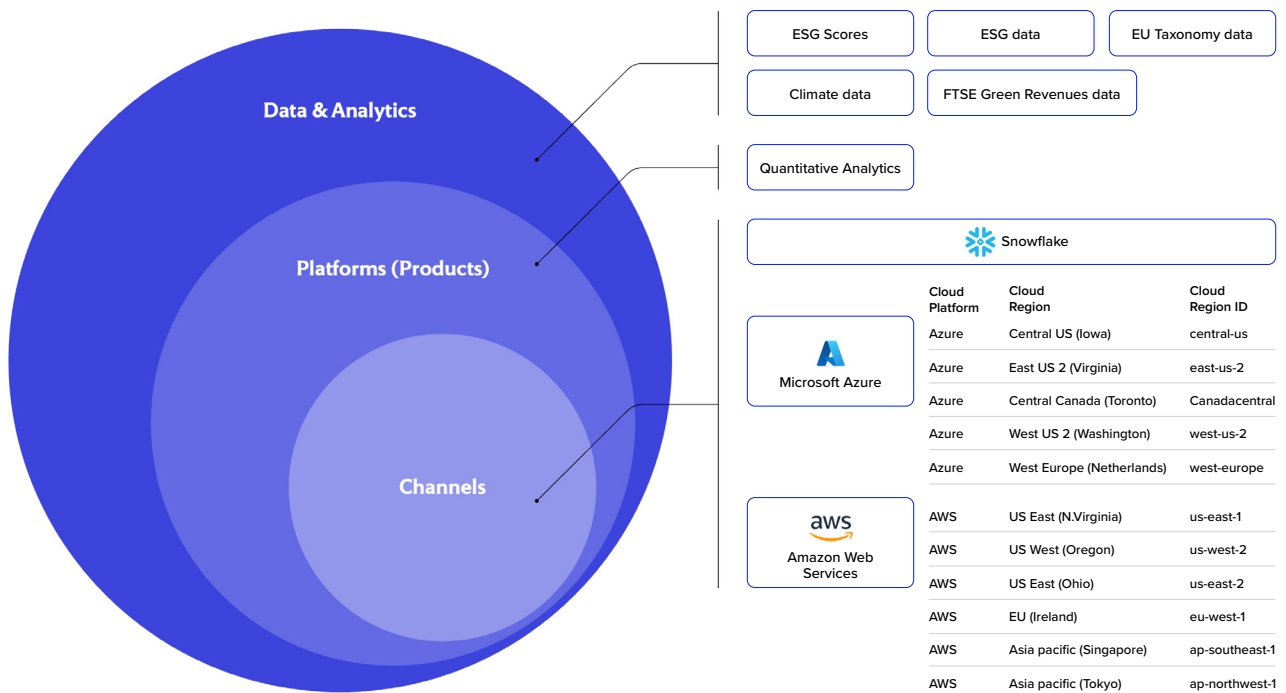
Data & Analytics

Platforms (Products)

Channels

ESG Scores

ESG data

EU Taxonomy data

Climate data

FTSE Green Revenues data

Quantitative Analytics

Snowflake

Microsoft Azure

aws

Amazon Web Services

| Cloud Platform | Cloud Region | Cloud Region ID |
|---|---|---|
| Azure | Central US (Iowa) | central-us |
| Azure | East US 2 (Virginia) | east-us-2 |
| Azure | Central Canada (Toronto) | Canadacentral |
| Azure | West US 2 (Washington) | west-us-2 |
| Azure | West Europe (Netherlands) | west-europe |
| AWS | US East (N.Virginia) | us-east-1 |
| AWS | US West (Oregon) | us-west-2 |
| AWS | US East (Ohio) | us-east-2 |
| AWS | EU (Ireland) | eu-west-1 |
| AWS | Asia pacific (Singapore) | ap-southeast-1 |
| AWS | Asia pacific (Tokyo) | ap-northwest-1 |